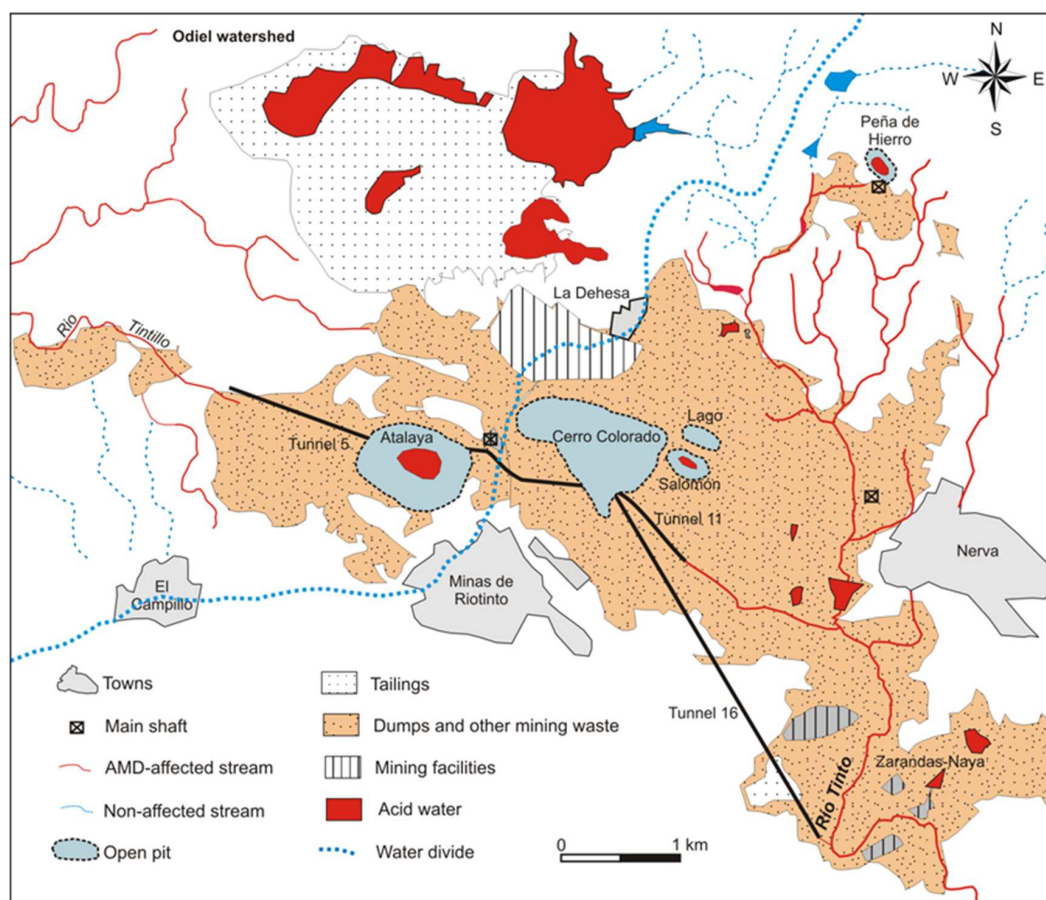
Odiel watershed

N
W
E
S

Peña de Hierro

La Dehesa

Rio Tintillo

Tunnel 5

Atalaya

Cerro Colorado

Lago

Salomón

Tunnel 11

Nerva

El Campillo

Minas de Riotinto

Towns
Main shaft
AMD-affected stream
Non-affected stream
Open pit

Tailings
Dumps and other mining waste
Mining facilities
Acid water
Water divide

Tunnel 16

Zarandas-Naya

Rio Tinto

0
1 km